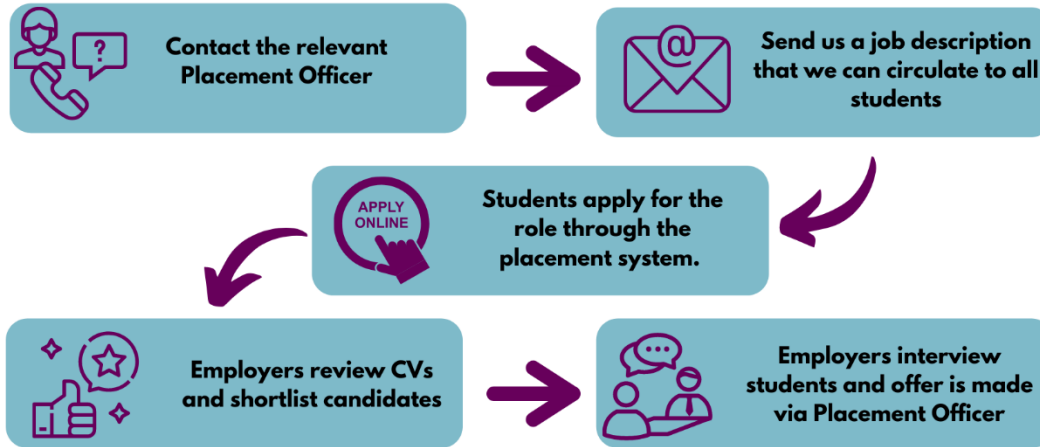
Contact the relevant Placement Officer

Send us a job description that we can circulate to all students

APPLY ONLINE

Students apply for the role through the placement system.

Employers review CVs and shortlist candidates

Employers interview students and offer is made via Placement Officer